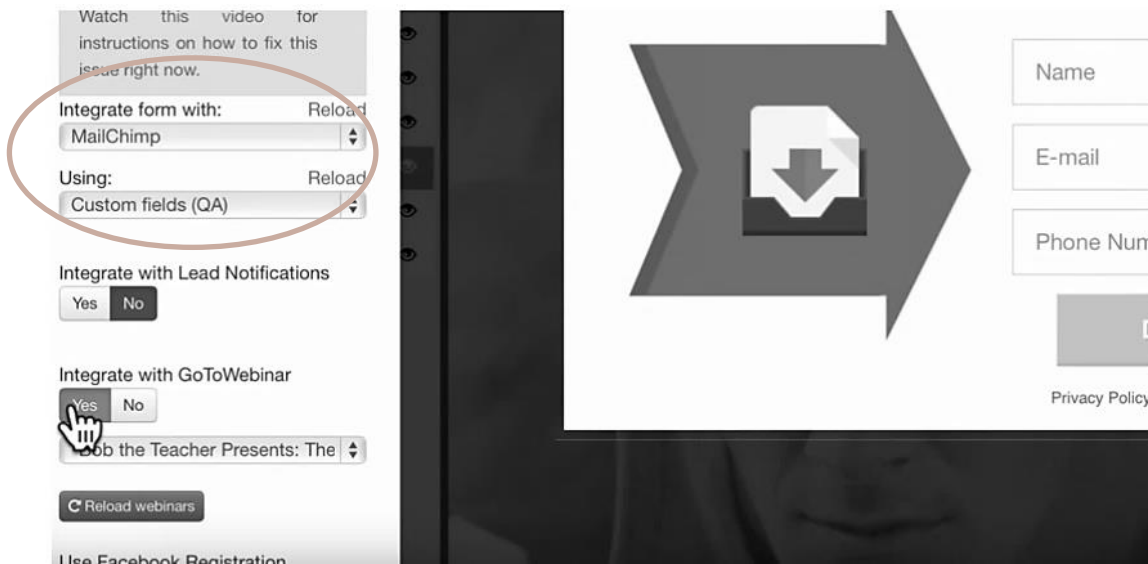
Watch this video for instructions on how to fix this issue right now.

Integrate form with: Reload
MailChimp

Using: Reload
Custom fields (QA)

Integrate with Lead Notifications
Yes No

Integrate with GoToWebinar
Yes No
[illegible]b the Teacher Presents: The

Reload webinars

Use Facebook Registration

Name
E-mail
Phone Num

Privacy Policy